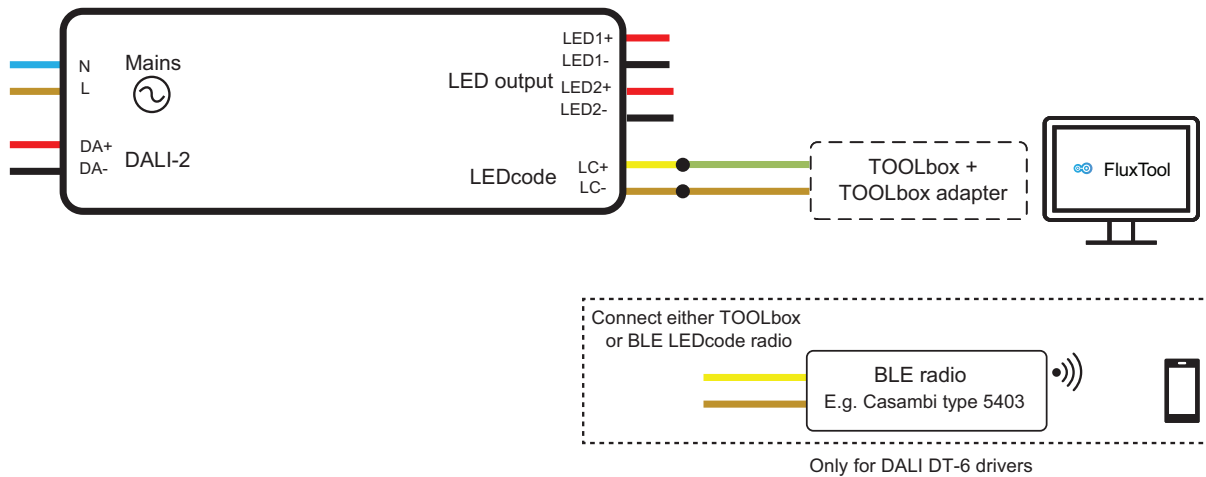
N
L
Mains

DA+
DA-
DALI-2

LED1+
LED1-
LED output
LED2+
LED2-

LEDcode
LC+
LC-

TOOLbox +
TOOLbox adapter

FluxTool

Connect either TOOLbox or BLE LEDcode radio

BLE radio
E.g. Casambi type 5403

Only for DALI DT-6 drivers